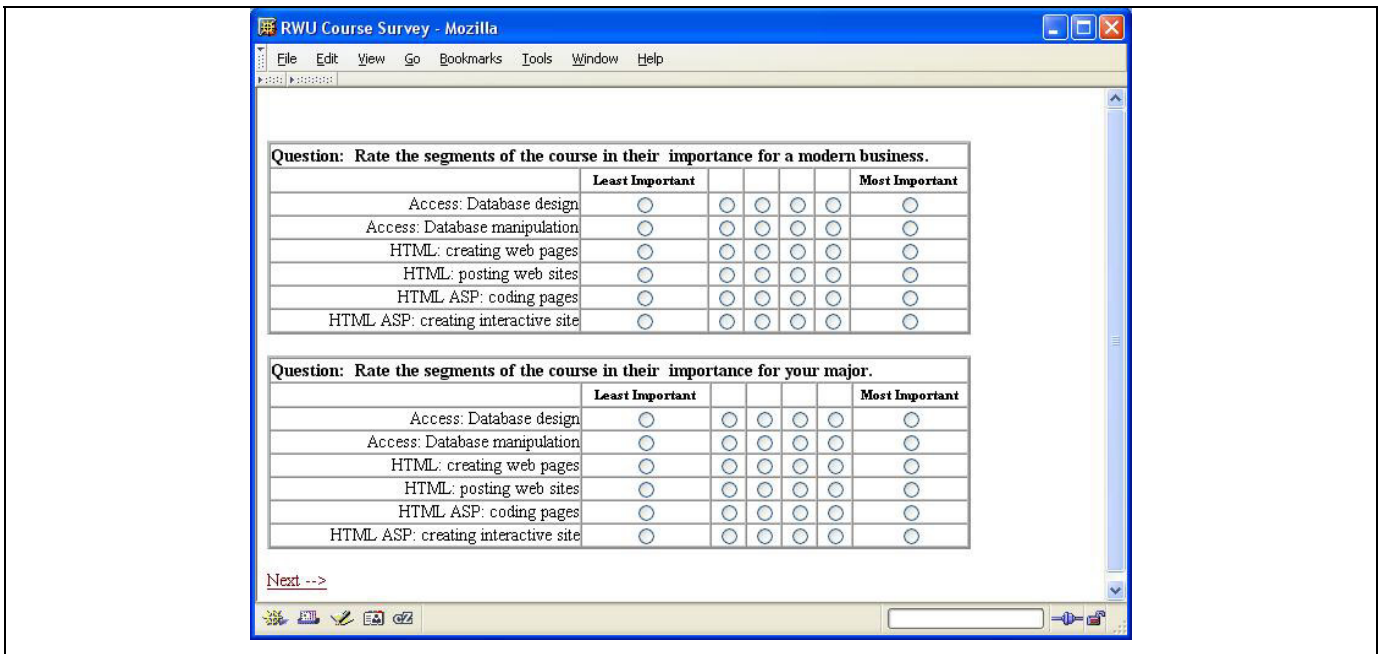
RWU Course Survey - Mozilla

File Edit View Go Bookmarks Tools Window Help

Question: Rate the segments of the course in their importance for a modern business.

| | Least Important | | | | | Most Important |
|---|---|---|---|---|---|---|
| Access: Database design | | | | | | |
| Access: Database manipulation | | | | | | |
| HTML: creating web pages | | | | | | |
| HTML: posting web sites | | | | | | |
| HTML ASP: coding pages | | | | | | |
| HTML ASP: creating interactive site | | | | | | |

Question: Rate the segments of the course in their importance for your major.

| | Least Important | | | | | Most Important |
|---|---|---|---|---|---|---|
| Access: Database design | | | | | | |
| Access: Database manipulation | | | | | | |
| HTML: creating web pages | | | | | | |
| HTML: posting web sites | | | | | | |
| HTML ASP: coding pages | | | | | | |
| HTML ASP: creating interactive site | | | | | | |

Next -->